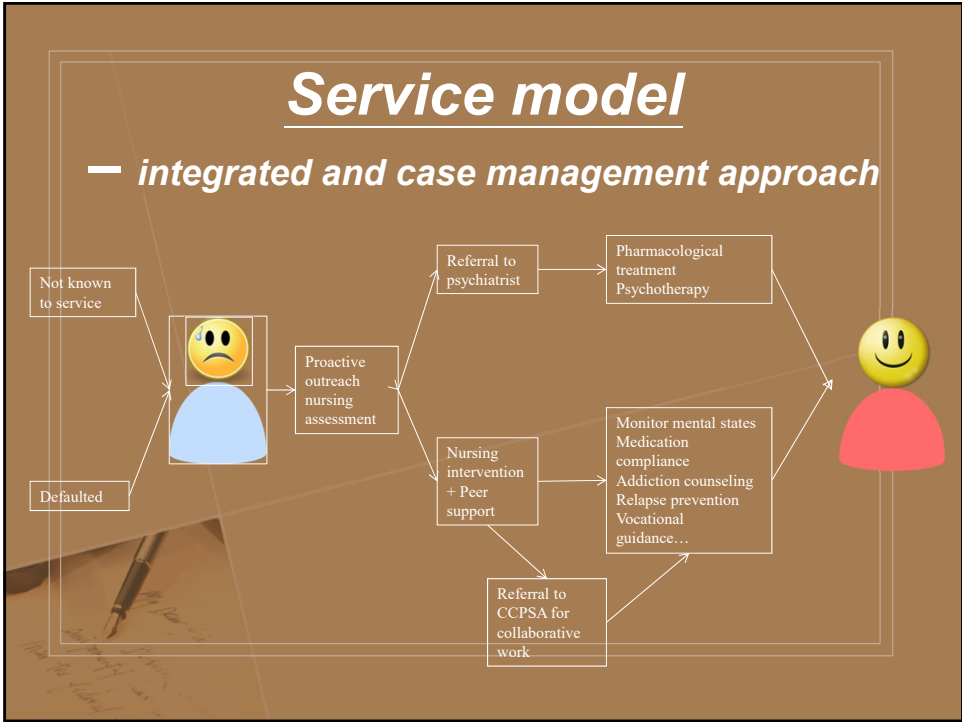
Service model

– integrated and case management approach

Not known to service

Defaulted

Proactive outreach nursing assessment

Referral to psychiatrist

Pharmacological treatment
Psychotherapy

Nursing intervention + Peer support

Monitor mental states
Medication compliance
Addiction counseling
Relapse prevention
Vocational guidance…

Referral to CCPSA for collaborative work